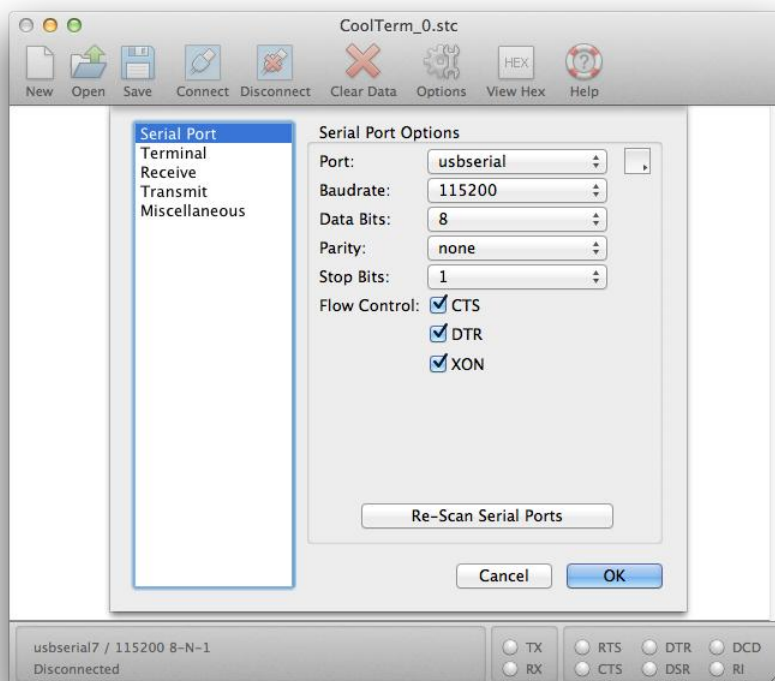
CoolTerm_0.stc

New Open Save Connect Disconnect Clear Data Options HEX View Hex Help

Serial Port
Terminal
Receive
Transmit
Miscellaneous

Serial Port Options

Port: usbserial
Baudrate: 115200
Data Bits: 8
Parity: none
Stop Bits: 1
Flow Control: CTS
DTR
XON

Re-Scan Serial Ports

Cancel OK

usbserial7 / 115200 8-N-1
Disconnected

TX
RX
RTS
CTS
DTR
DSR
DCD
RI